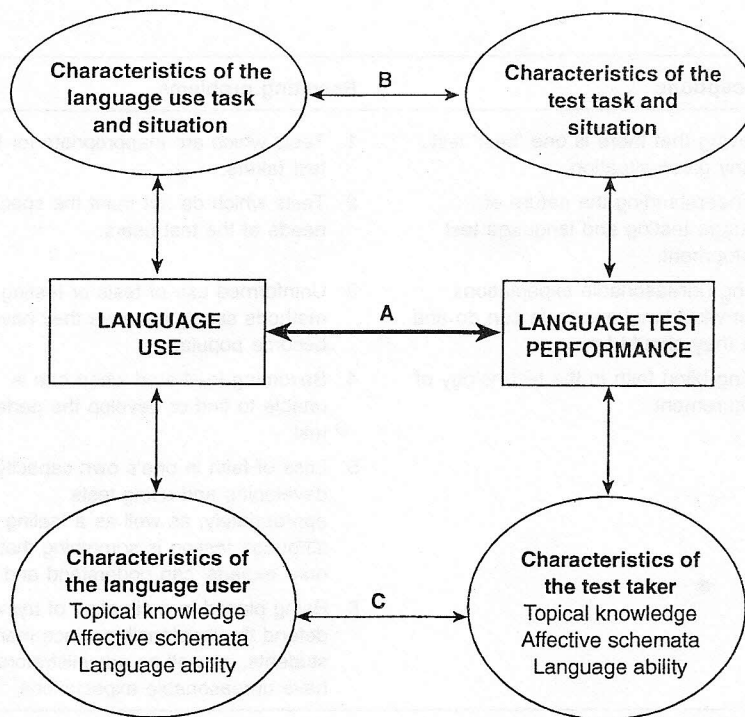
Characteristics of the language use task and situation

B

Characteristics of the test task and situation

LANGUAGE USE

A

LANGUAGE TEST PERFORMANCE

Characteristics of the language user
Topical knowledge
Affective schemata
Language ability

C

Characteristics of the test taker
Topical knowledge
Affective schemata
Language ability